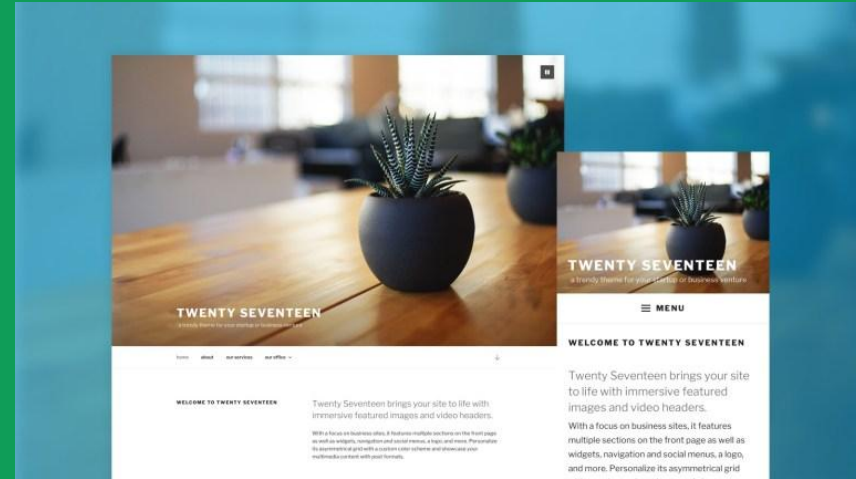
TWENTY SEVENTEEN

a trendy theme for your startup or business venture

home about our services our office

WELCOME TO TWENTY SEVENTEEN

Twenty Seventeen brings your site to life with immersive featured images and video headers.

With a focus on business sites, it features multiple sections on the front page as well as widgets, navigation and social menus, a logo, and more. Personalize its asymmetrical grid with a custom color scheme and showcase your multimedia content with post formats.

TWENTY SEVENTEEN

a trendy theme for your startup or business venture

MENU

WELCOME TO TWENTY SEVENTEEN

Twenty Seventeen brings your site to life with immersive featured images and video headers.

With a focus on business sites, it features multiple sections on the front page as well as widgets, navigation and social menus, a logo, and more. Personalize its asymmetrical grid